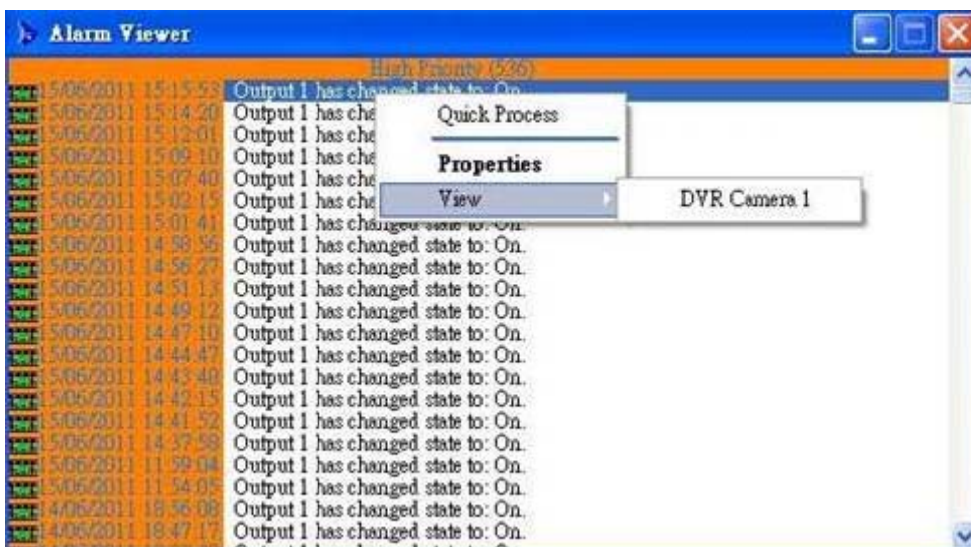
Alarm Viewer

High Priority (536)

| | |
|---|---|
| 5/06/2011 15:15:53 | Output 1 has changed state to: On. |
| 5/06/2011 15:14:20 | Output 1 has cha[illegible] |
| 5/06/2011 15:12:01 | Output 1 has cha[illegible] |
| 5/06/2011 15:09:10 | Output 1 has cha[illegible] |
| 5/06/2011 15:07:40 | Output 1 has cha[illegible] |
| 5/06/2011 15:02:15 | Output 1 has cha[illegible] |
| 5/06/2011 15:01:41 | Output 1 has changed state to: On. |
| 5/06/2011 14:58:56 | Output 1 has changed state to: On. |
| 5/06/2011 14:56:27 | Output 1 has changed state to: On. |
| 5/06/2011 14:51:13 | Output 1 has changed state to: On. |
| 5/06/2011 14:49:12 | Output 1 has changed state to: On. |
| 5/06/2011 14:47:10 | Output 1 has changed state to: On. |
| 5/06/2011 14:44:47 | Output 1 has changed state to: On. |
| 5/06/2011 14:43:40 | Output 1 has changed state to: On. |
| 5/06/2011 14:42:15 | Output 1 has changed state to: On. |
| 5/06/2011 14:41:52 | Output 1 has changed state to: On. |
| 5/06/2011 14:37:58 | Output 1 has changed state to: On. |
| 5/06/2011 11:59:04 | Output 1 has changed state to: On. |
| 5/06/2011 11:54:05 | Output 1 has changed state to: On. |
| 4/06/2011 18:56:08 | Output 1 has changed state to: On. |
| 4/06/2011 18:47:17 | Output 1 has changed state to: On. |

Quick Process
Properties
View
DVR Camera 1